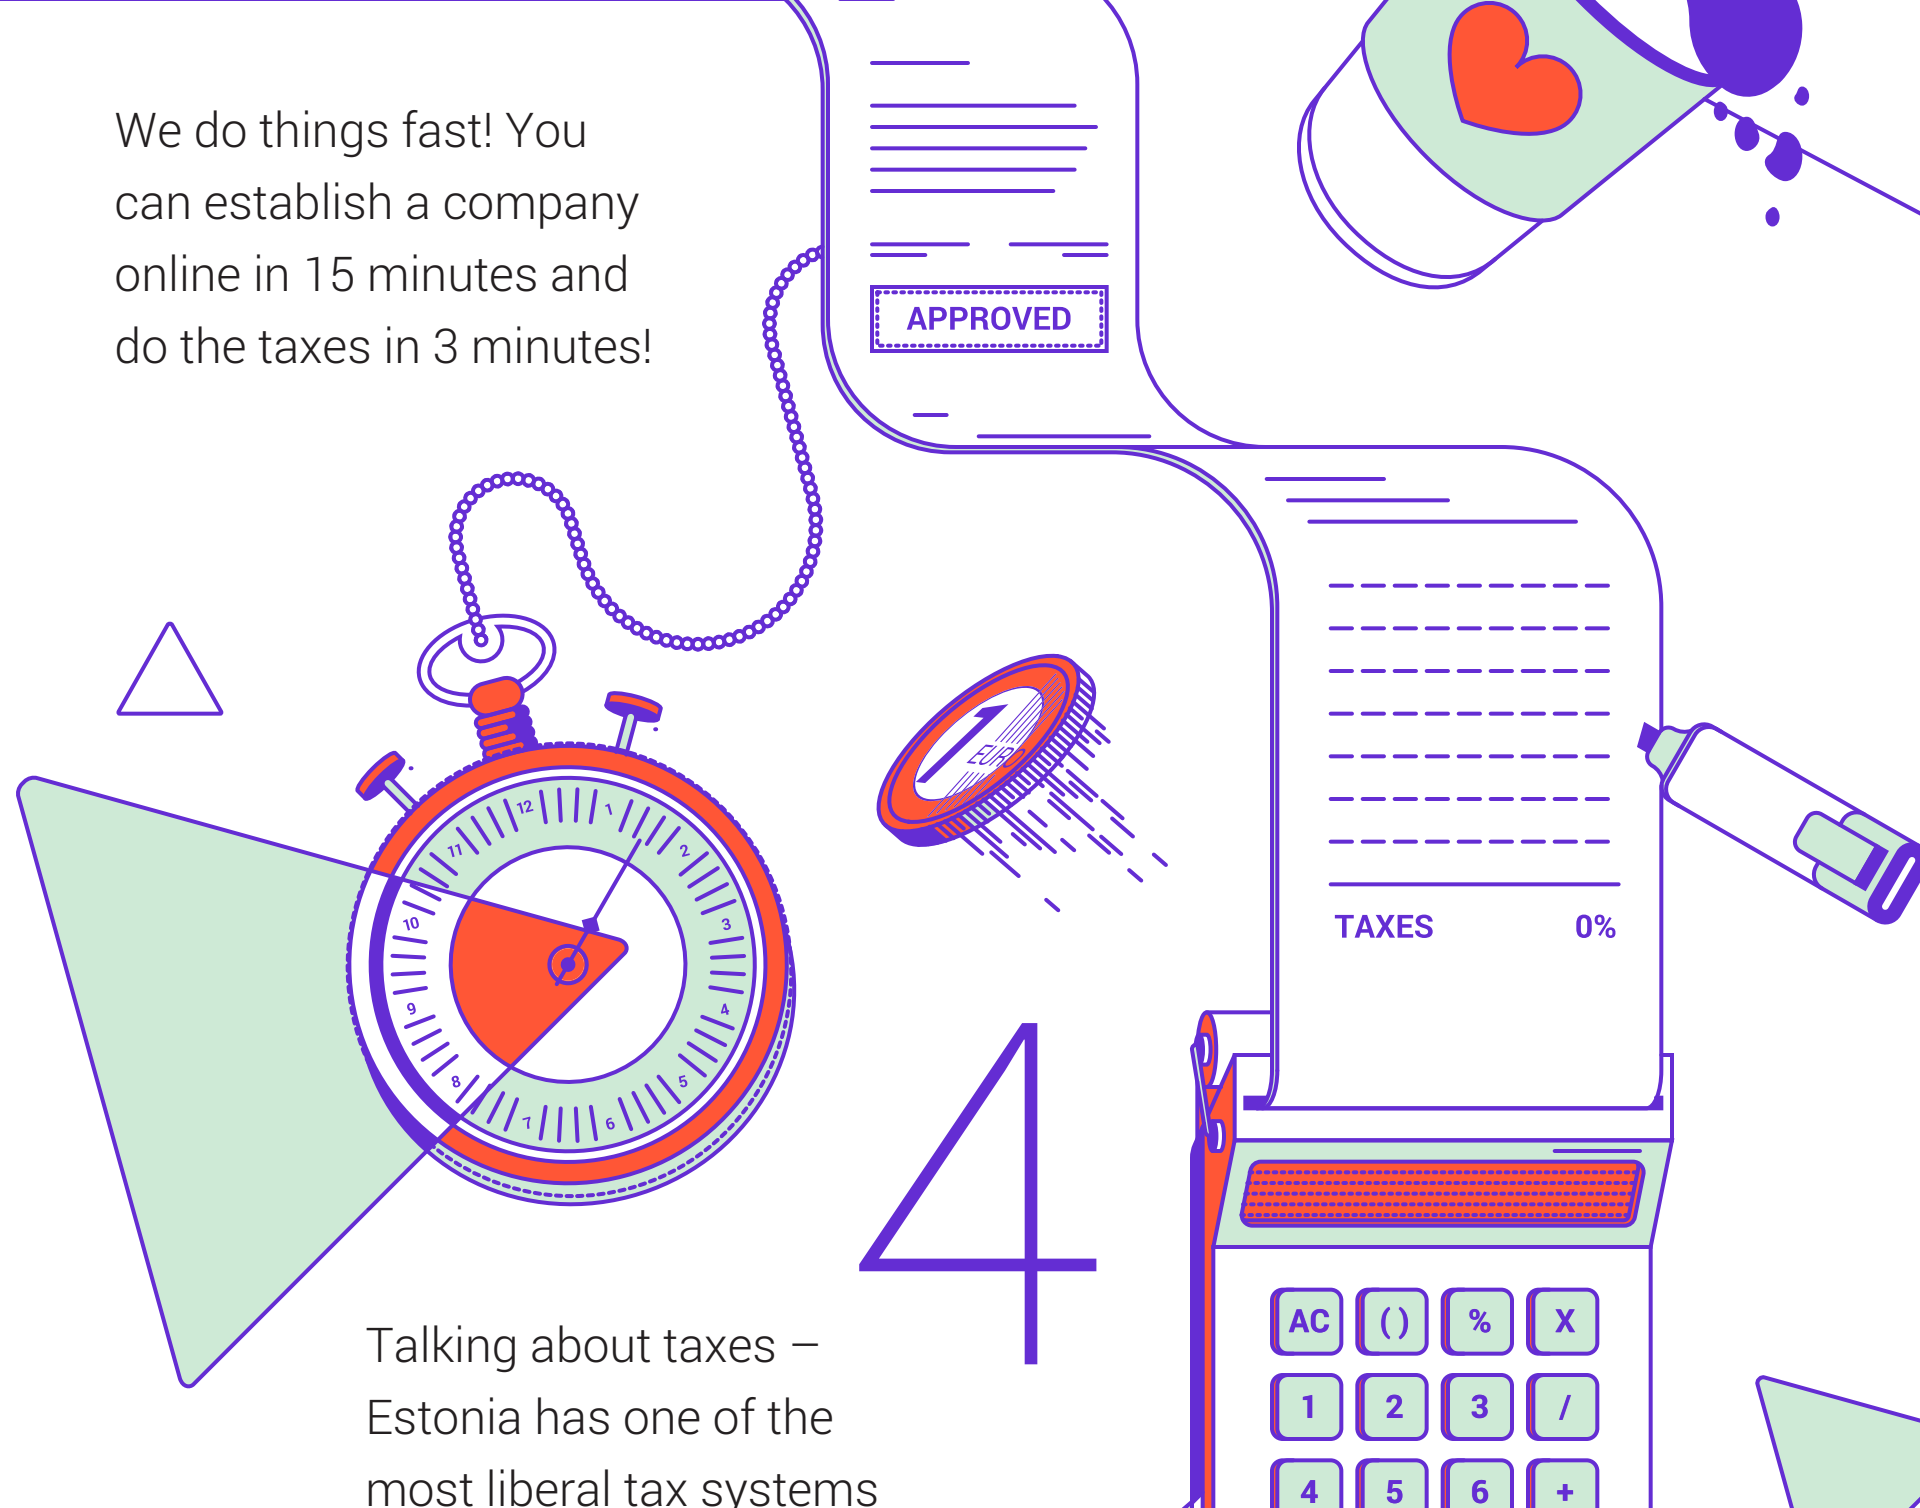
We do things fast! You can establish a company online in 15 minutes and do the taxes in 3 minutes!

APPROVED

1 EURO

12 1 2 3 4 5 6 7 8 9 10 11

TAXES 0%

4

Talking about taxes – Estonia has one of the most liberal tax systems

AC ( ) % X
1 2 3 /
4 5 6 +